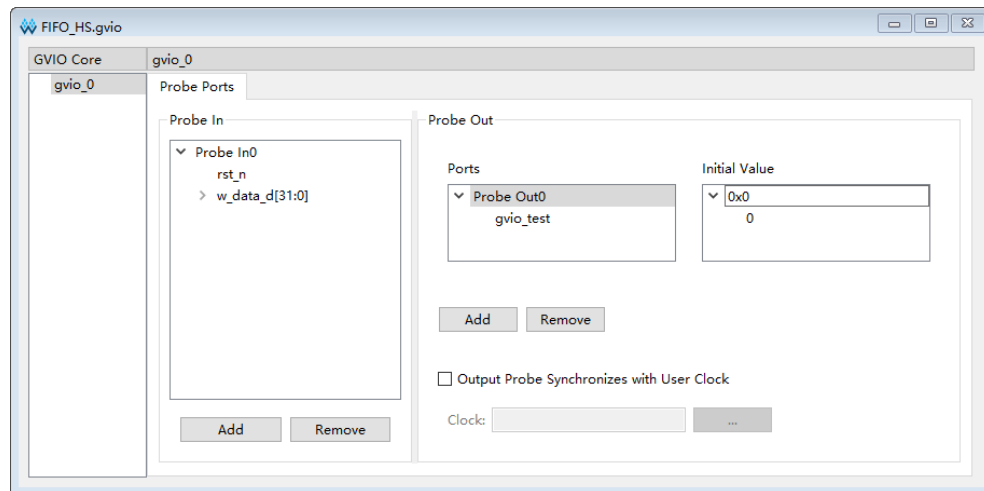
FIFO_HS.gvio

GVIO Core
gvio_0

gvio_0

Probe Ports

Probe In
Probe In0
rst_n
w_data_d[31:0]

Add
Remove

Probe Out
Ports
Probe Out0
gvio_test

Initial Value
0x0
0

Add
Remove

Output Probe Synchronizes with User Clock

Clock:
...